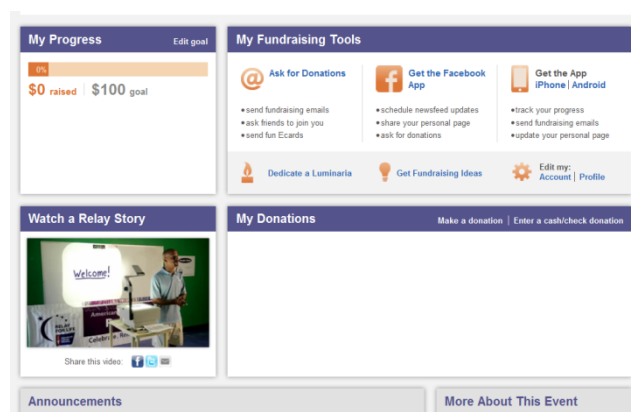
My Progress
Edit goal

0%

$0 raised | $100 goal

My Fundraising Tools

Ask for Donations
•send fundraising emails
•ask friends to join you
•send fun Ecards

Get the Facebook App
•schedule newsfeed updates
•share your personal page
•ask for donations

Get the App
iPhone | Android
•track your progress
•send fundraising emails
•update your personal page

Dedicate a Luminaria

Get Fundraising Ideas

Edit my:
Account | Profile

Watch a Relay Story

Welcome!

Share this video:

My Donations
Make a donation | Enter a cash/check donation

Announcements

More About This Event